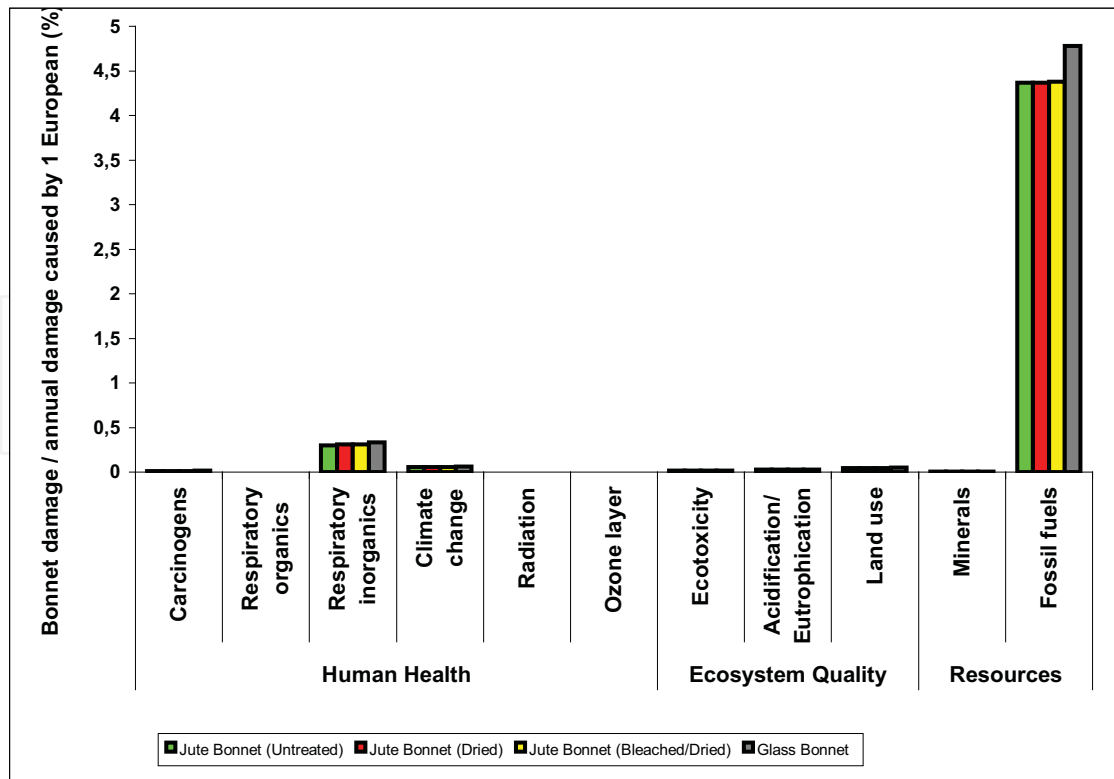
Bonnet damage / annual damage caused by 1 European (%)

5
4,5
4
3,5
3
2,5
2
1,5
1
0,5
0

Carcinogens
Respiratory organics
Respiratory inorganics
Climate change
Radiation
Ozone layer
Ecotoxicity
Acidification/ Eutrophication
Land use
Minerals
Fossil fuels

Human Health
Ecosystem Quality
Resources

Jute Bonnet (Untreated)
Jute Bonnet (Dried)
Jute Bonnet (Bleached/Dried)
Glass Bonnet